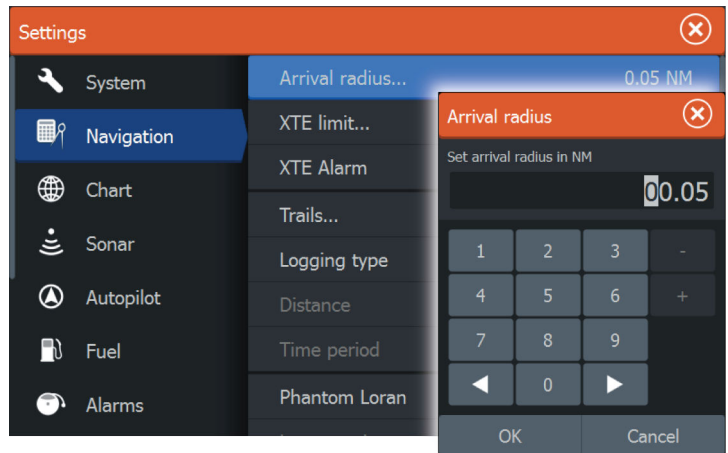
Settings

System
Navigation
Chart
Sonar
Autopilot
Fuel
Alarms

Arrival radius... 0.05 NM
XTE limit...
XTE Alarm
Trails...
Logging type
Distance
Time period
Phantom Loran

Arrival radius
Set arrival radius in NM
00.05

| 1 | 2 | 3 | - |
|---|---|---|---|
| 4 | 5 | 6 | + |
| 7 | 8 | 9 | |
| ◀ | 0 | ▶ | |

OK
Cancel